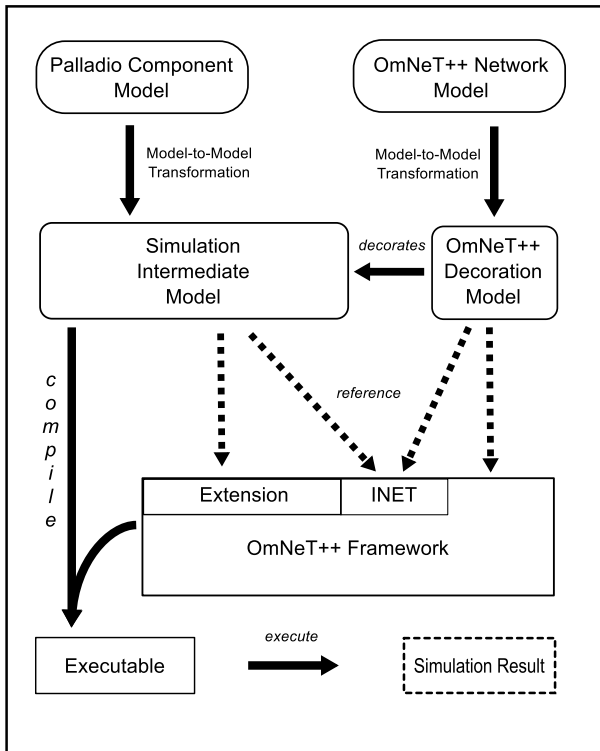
Palladio Component Model

OmNeT++ Network Model

Model-to-Model Transformation

Model-to-Model Transformation

Simulation Intermediate Model

decorates

OmNeT++ Decoration Model

compile

reference

Extension

INET

OmNeT++ Framework

Executable

execute

Simulation Result